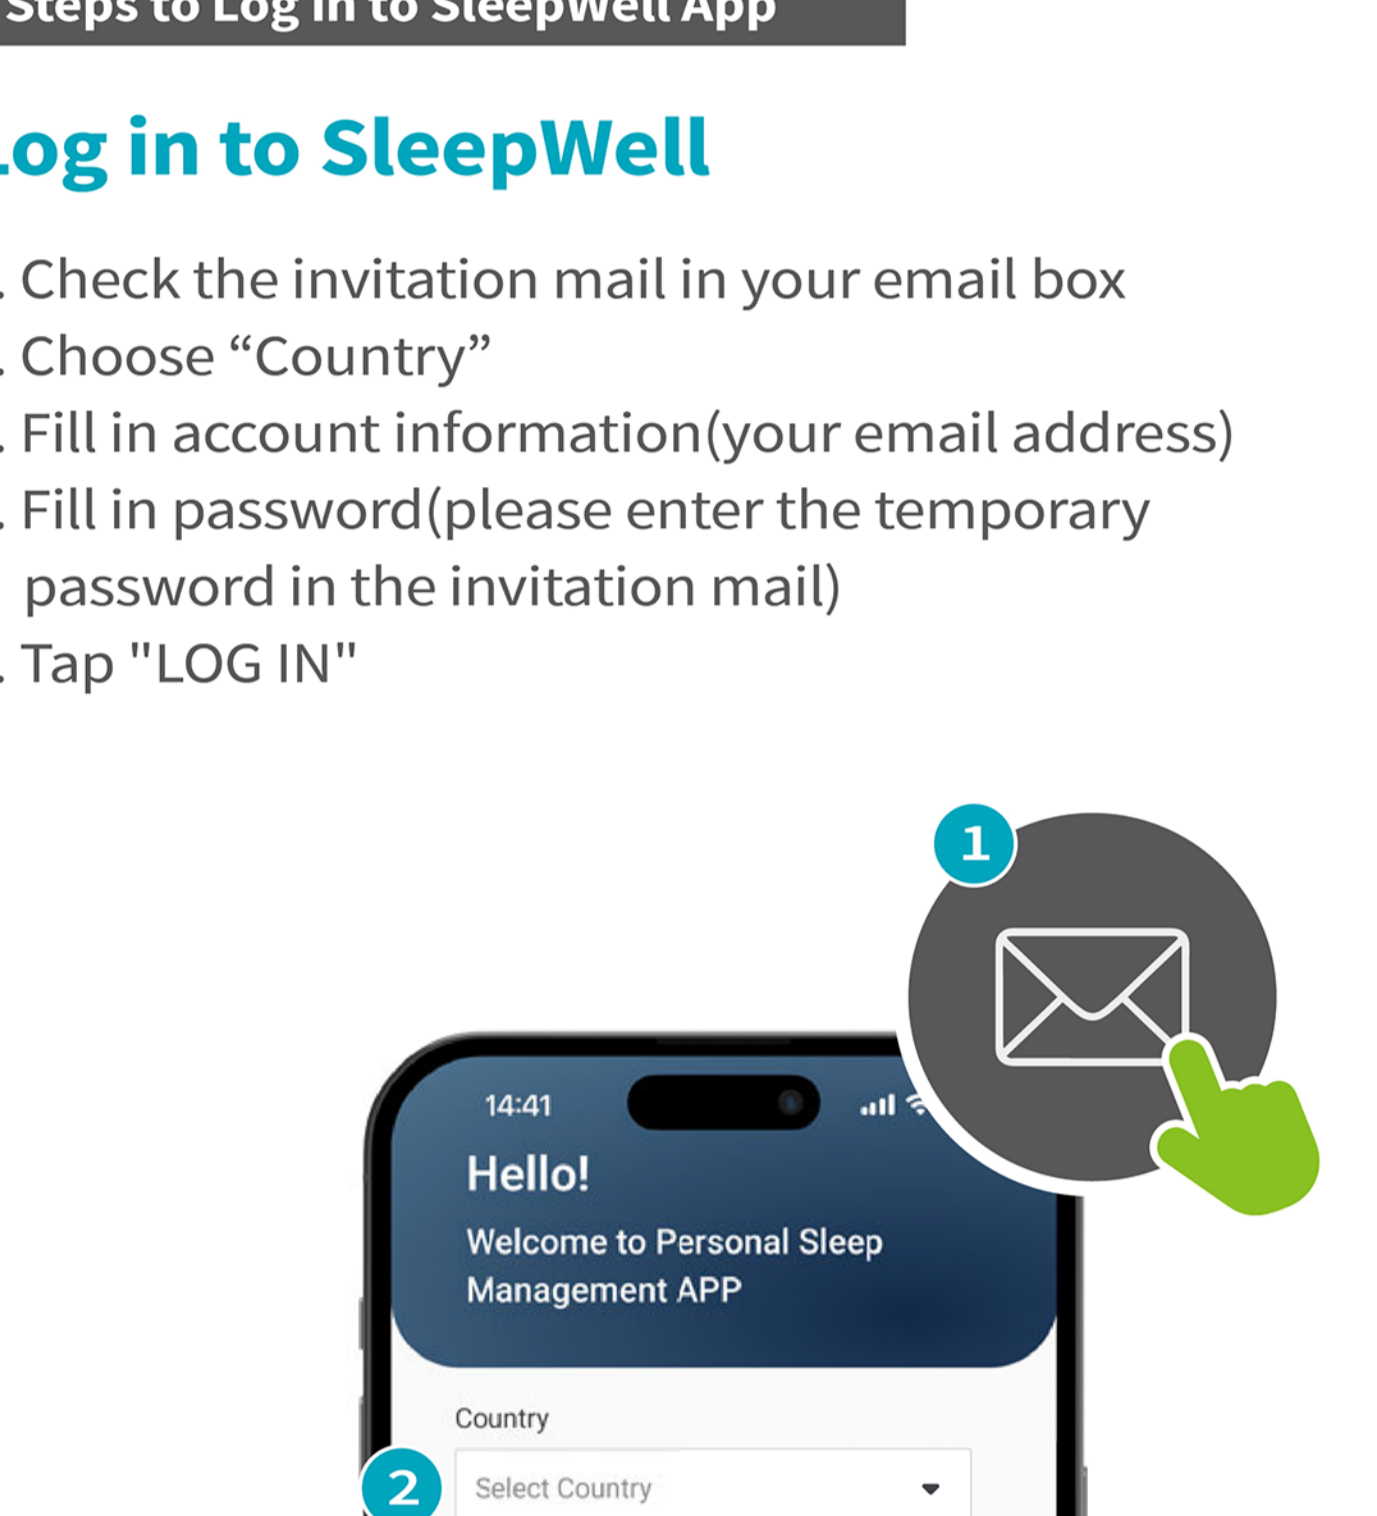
Steps to Log in to SleepWell App

Log in to SleepWell

. Check the invitation mail in your email box
. Choose “Country”
. Fill in account information(your email address)
. Fill in password(please enter the temporary password in the invitation mail)
. Tap "LOG IN"

1

14:41

Hello!

Welcome to Personal Sleep Management APP

Country

2

Select Country